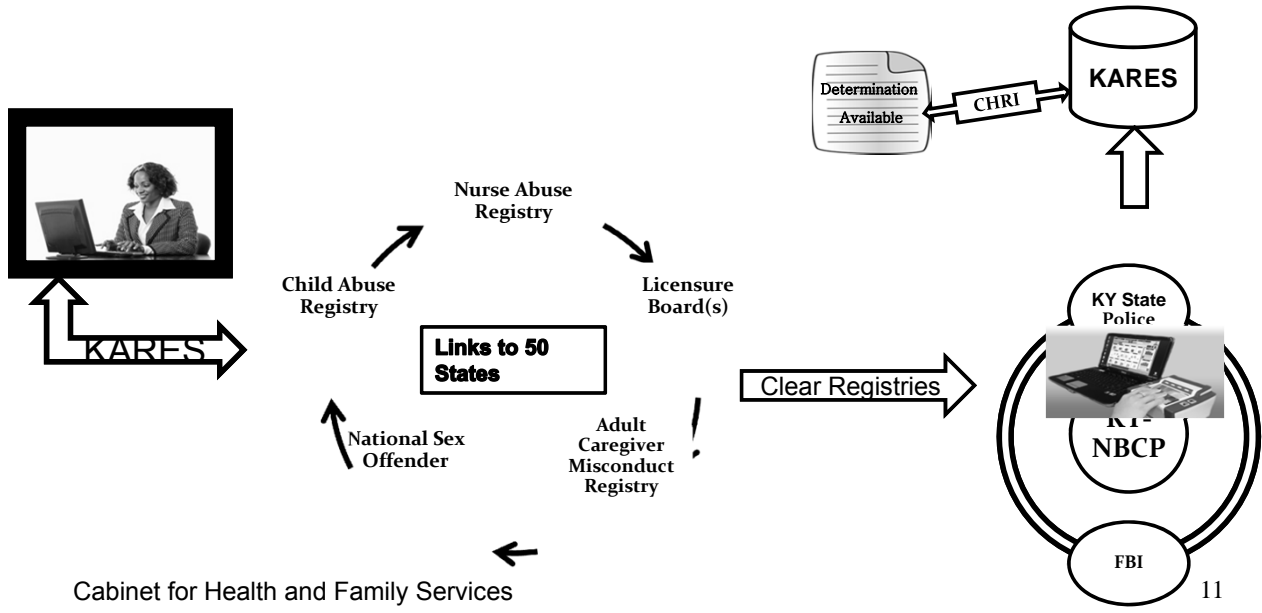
Determination Available

CHRI

KARES

KARES

Nurse Abuse Registry

Child Abuse Registry

Licensure Board(s)

Links to 50 States

Clear Registries

KY State Police

KY-NBCP

National Sex Offender

Adult Caregiver Misconduct Registry

FBI

Cabinet for Health and Family Services

11